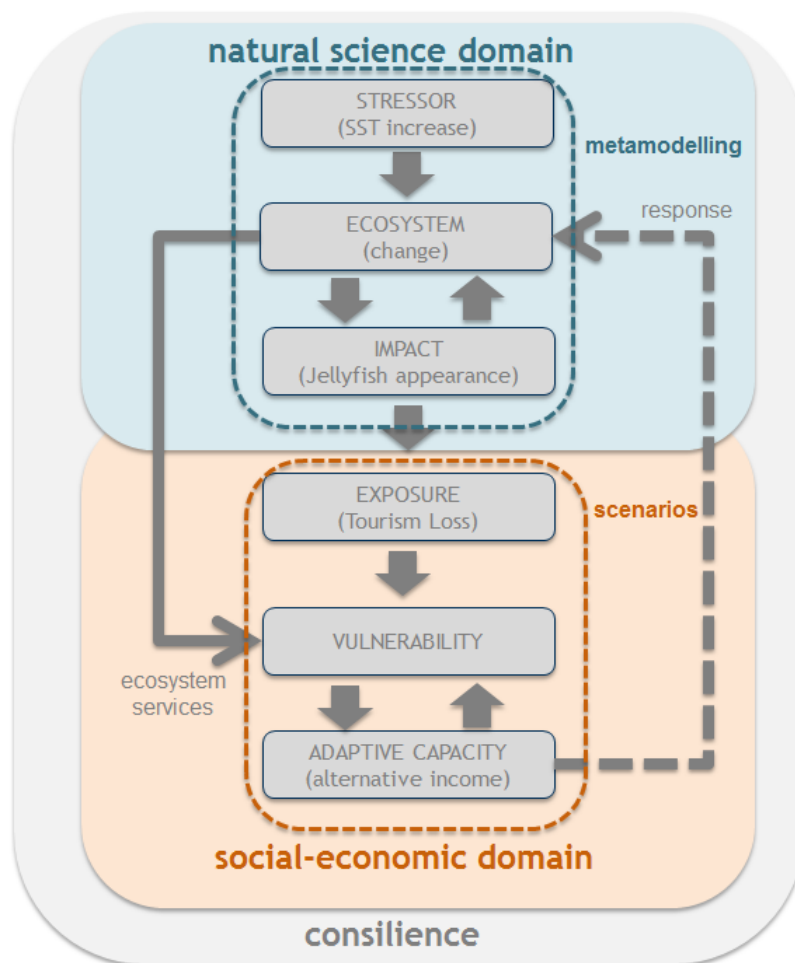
natural science domain

metamodelling

STRESSOR
(SST increase)

response

ECOSYSTEM
(change)

IMPACT
(Jellyfish appearance)

scenarios

EXPOSURE
(Tourism Loss)

VULNERABILITY

ecosystem services

ADAPTIVE CAPACITY
(alternative income)

social-economic domain

consilience